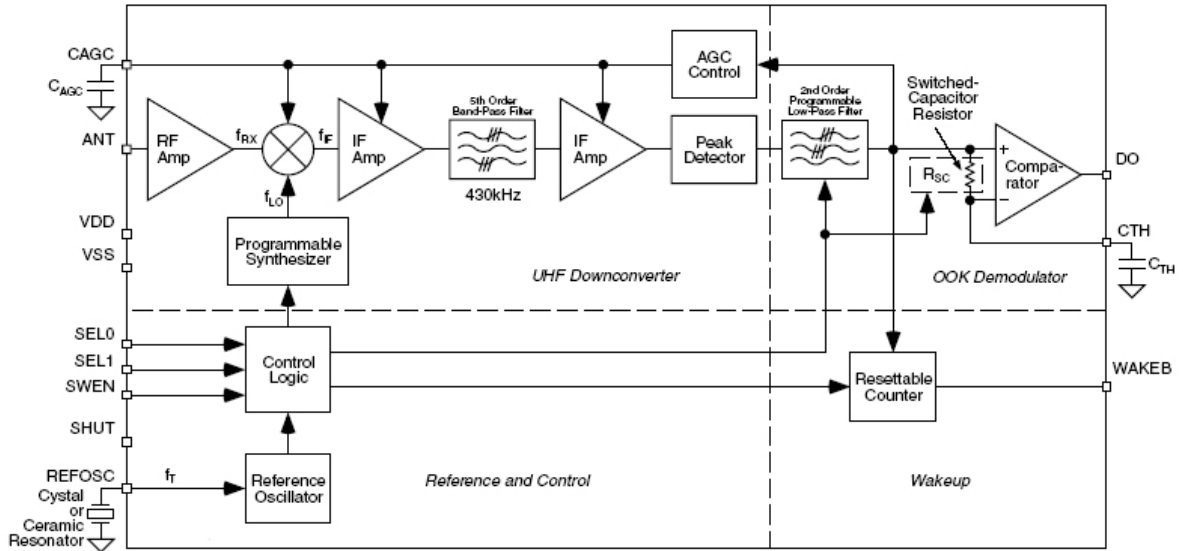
CAGC

$C_{AGC}$

ANT

RF Amp

$f_{RX}$

$f_{IF}$

$f_{LO}$

IF Amp

5th Order Band-Pass Filter

430kHz

IF Amp

AGC Control

Peak Detector

2nd Order Programmable Low-Pass Filter

Switched-Capacitor Resistor

$R_{SC}$

+

−

Compa-rator

DO

CTH

$C_{TH}$

VDD

VSS

Programmable Synthesizer

UHF Downconverter

OOK Demodulator

SEL0

SEL1

SWEN

Control Logic

Resettable Counter

WAKEB

SHUT

REFOSC

$f_T$

Reference Oscillator

Reference and Control

Wakeup

Cystal or Ceramic Resonator